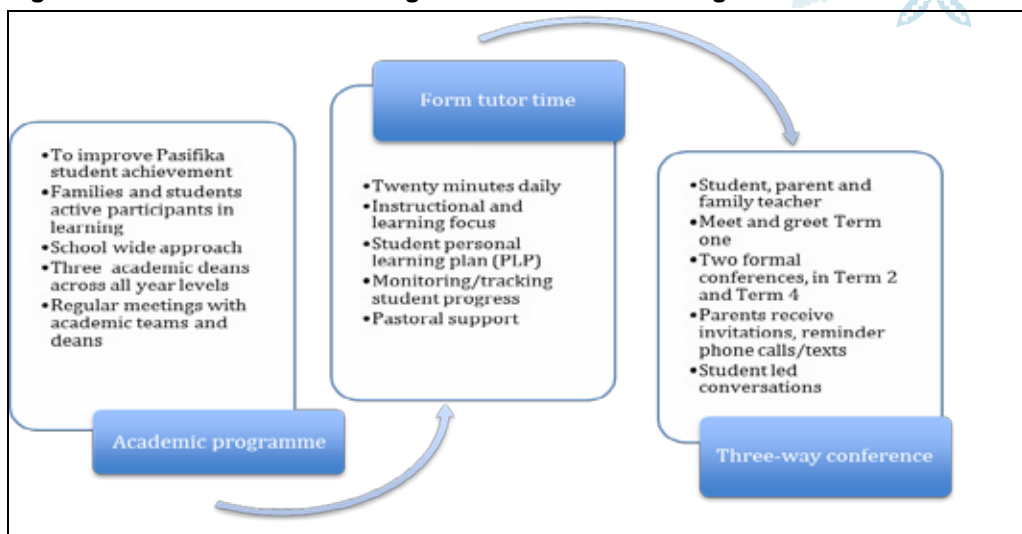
- To improve Pasifika student achievement
- Families and students active participants in learning
- School wide approach
- Three academic deans across all year levels
- Regular meetings with academic teams and deans

Academic programme

Form tutor time

- Twenty minutes daily
- Instructional and learning focus
- Student personal learning plan (PLP)
- Monitoring/tracking student progress
- Pastoral support

- Student, parent and family teacher
- Meet and greet Term one
- Two formal conferences, in Term 2 and Term 4
- Parents receive invitations, reminder phone calls/texts
- Student led conversations

Three-way conference